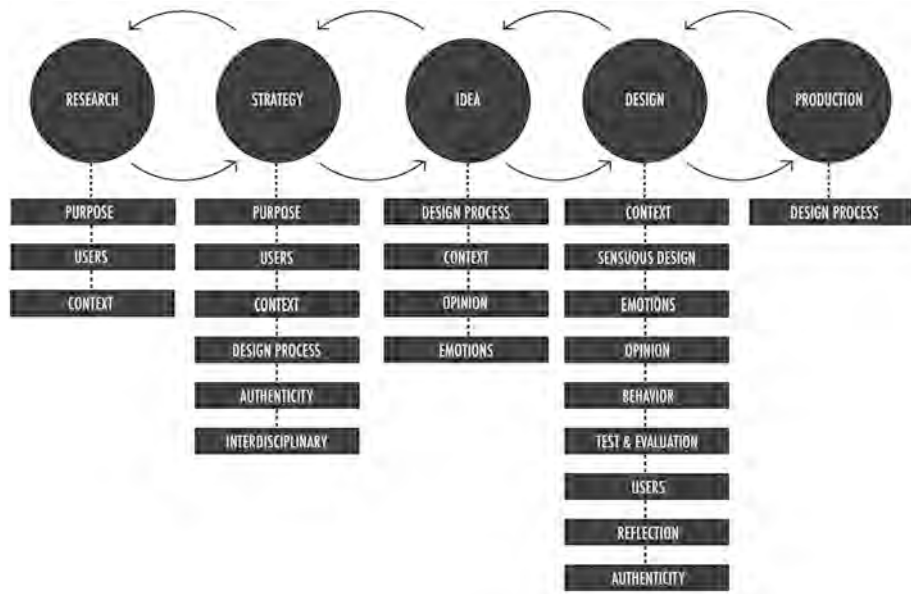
RESEARCH

PURPOSE
USERS
CONTEXT

STRATEGY

PURPOSE
USERS
CONTEXT
DESIGN PROCESS
AUTHENTICITY
INTERDISCIPLINARY

IDEA

DESIGN PROCESS
CONTEXT
OPINION
EMOTIONS

DESIGN

CONTEXT
SENSUOUS DESIGN
EMOTIONS
OPINION
BEHAVIOR
TEST & EVALUATION
USERS
REFLECTION
AUTHENTICITY

PRODUCTION

DESIGN PROCESS